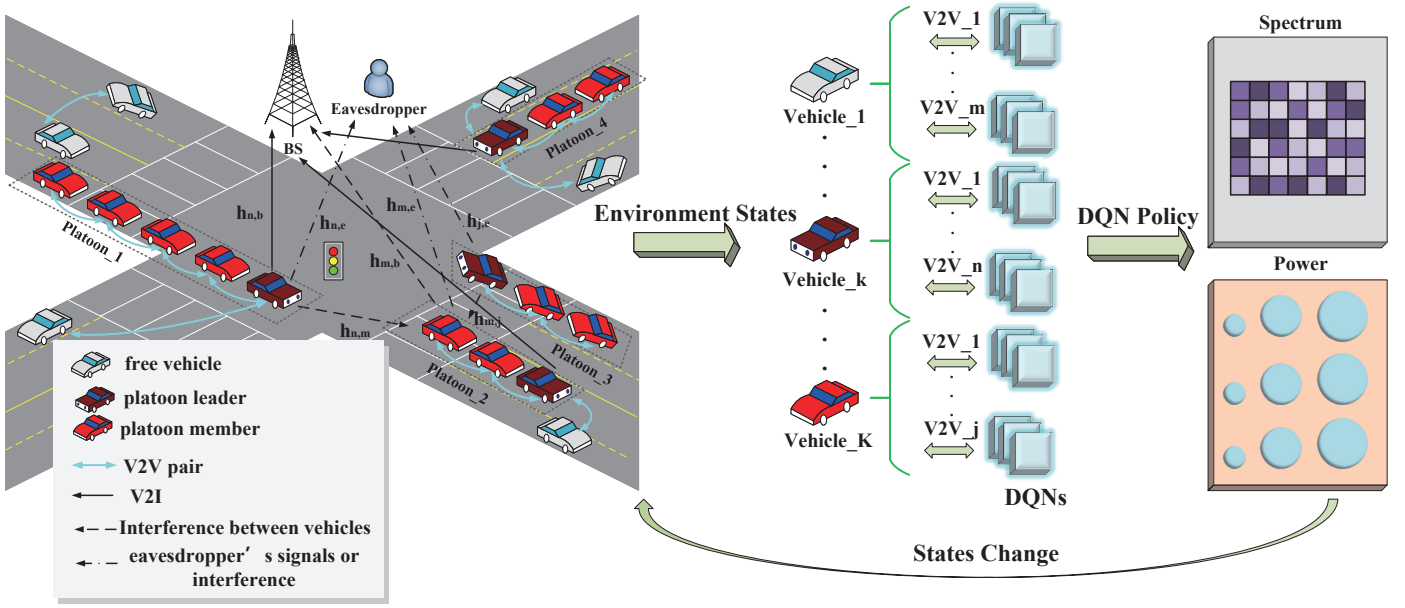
Eavesdropper

BS

$h_{n,b}$

$h_{n,e}$

$h_{m,e}$

$h_{j,e}$

$h_{m,b}$

$h_{n,m}$

$h_{m,j}$

Platoon_1

Platoon_2

Platoon_3

Platoon_4

free vehicle

platoon leader

platoon member

V2V pair

V2I

Interference between vehicles

eavesdropper′s signals or interference

Environment States

Vehicle_1

Vehicle_k

Vehicle_K

V2V_1

V2V_m

V2V_1

V2V_n

V2V_1

V2V_j

DQNs

DQN Policy

Spectrum

Power

States Change